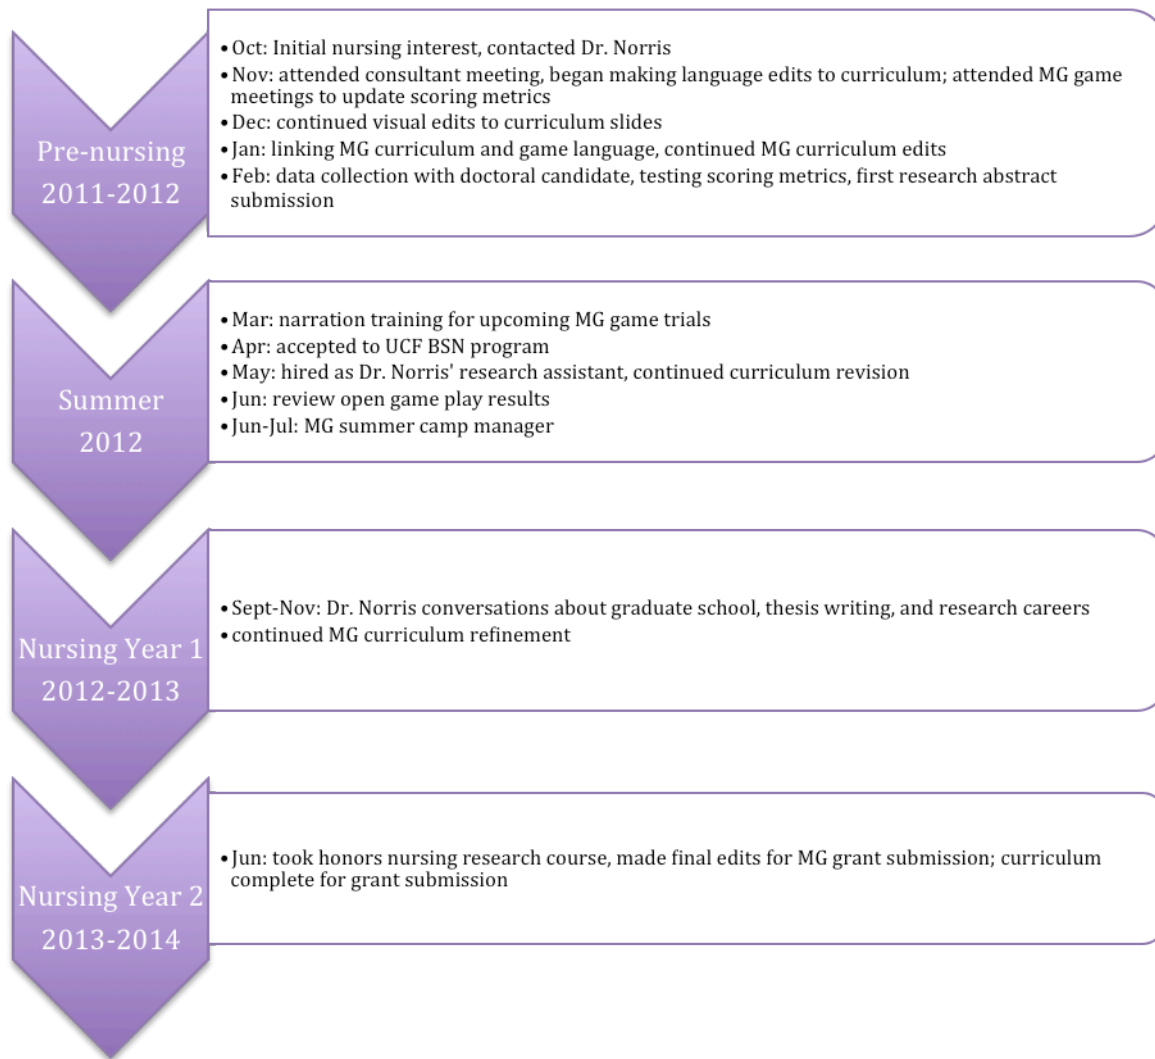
Pre-nursing 2011-2012

• Oct: Initial nursing interest, contacted Dr. Norris
• Nov: attended consultant meeting, began making language edits to curriculum; attended MG game meetings to update scoring metrics
• Dec: continued visual edits to curriculum slides
• Jan: linking MG curriculum and game language, continued MG curriculum edits
• Feb: data collection with doctoral candidate, testing scoring metrics, first research abstract submission

Summer 2012

• Mar: narration training for upcoming MG game trials
• Apr: accepted to UCF BSN program
• May: hired as Dr. Norris' research assistant, continued curriculum revision
• Jun: review open game play results
• Jun-Jul: MG summer camp manager

Nursing Year 1 2012-2013

• Sept-Nov: Dr. Norris conversations about graduate school, thesis writing, and research careers
• continued MG curriculum refinement

Nursing Year 2 2013-2014

• Jun: took honors nursing research course, made final edits for MG grant submission; curriculum complete for grant submission